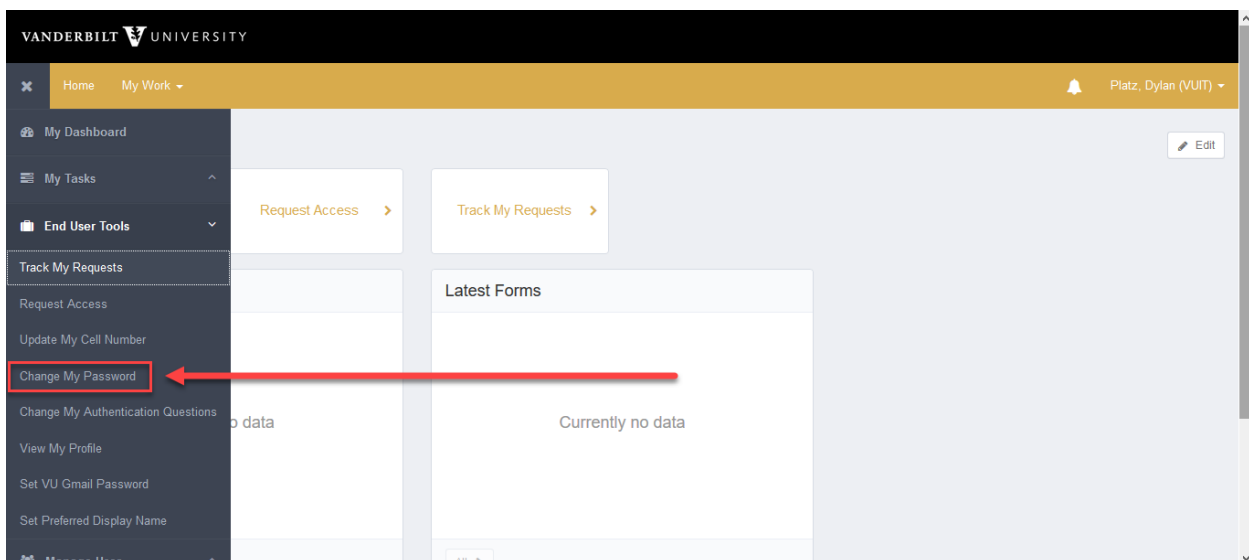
VANDERBILT UNIVERSITY

Home My Work

Platz, Dylan (VUIT)

My Dashboard

My Tasks

End User Tools

Track My Requests

Request Access

Update My Cell Number

Change My Password

Change My Authentication Questions

View My Profile

Set VU Gmail Password

Set Preferred Display Name

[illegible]

Edit

Request Access

Track My Requests

Latest Forms

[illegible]o data

Currently no data